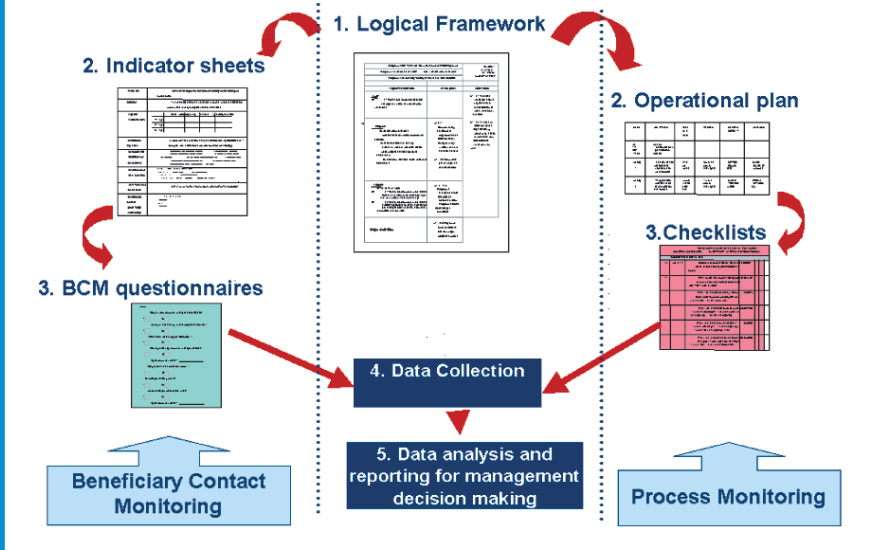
1. Logical Framework

2. Indicator sheets

2. Operational plan

3.Checklists

3. BCM questionnaires

4. Data Collection

5. Data analysis and reporting for management decision making

Beneficiary Contact Monitoring

Process Monitoring